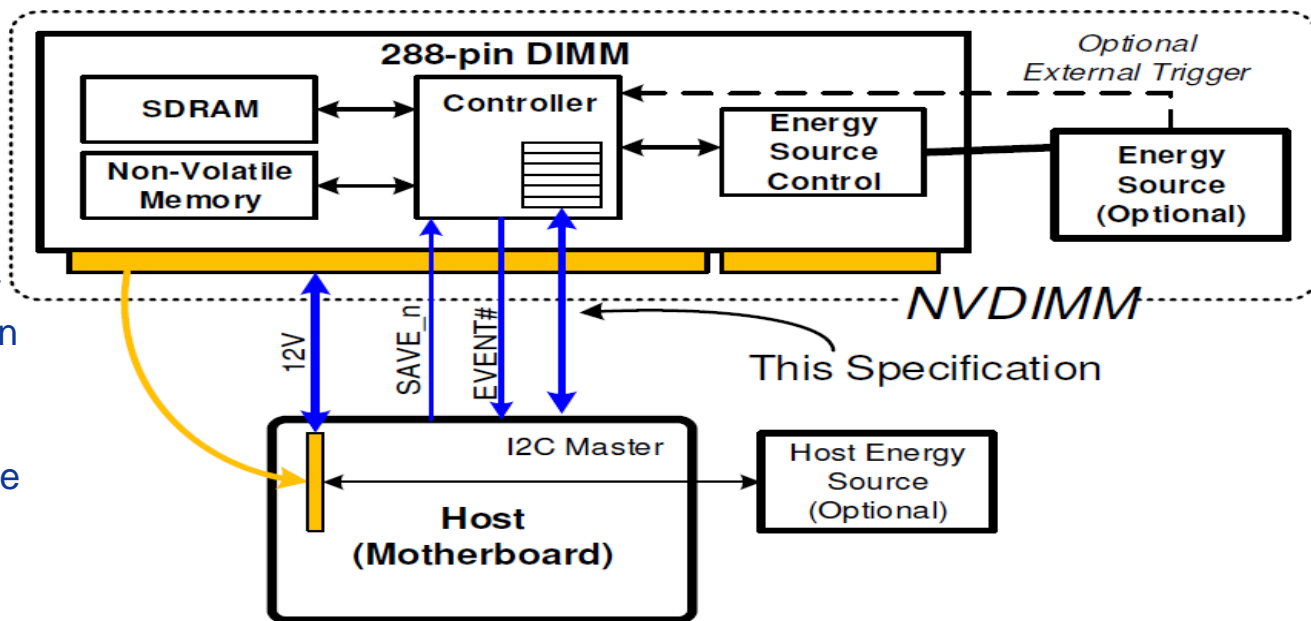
288-pin DIMM

Optional External Trigger

SDRAM

Controller

Non-Volatile Memory

Energy Source Control

Energy Source (Optional)

NVDIMM

n

12V

SAVE_n

EVENT#

This Specification

e

I2C Master

Host Energy Source (Optional)

Host (Motherboard)